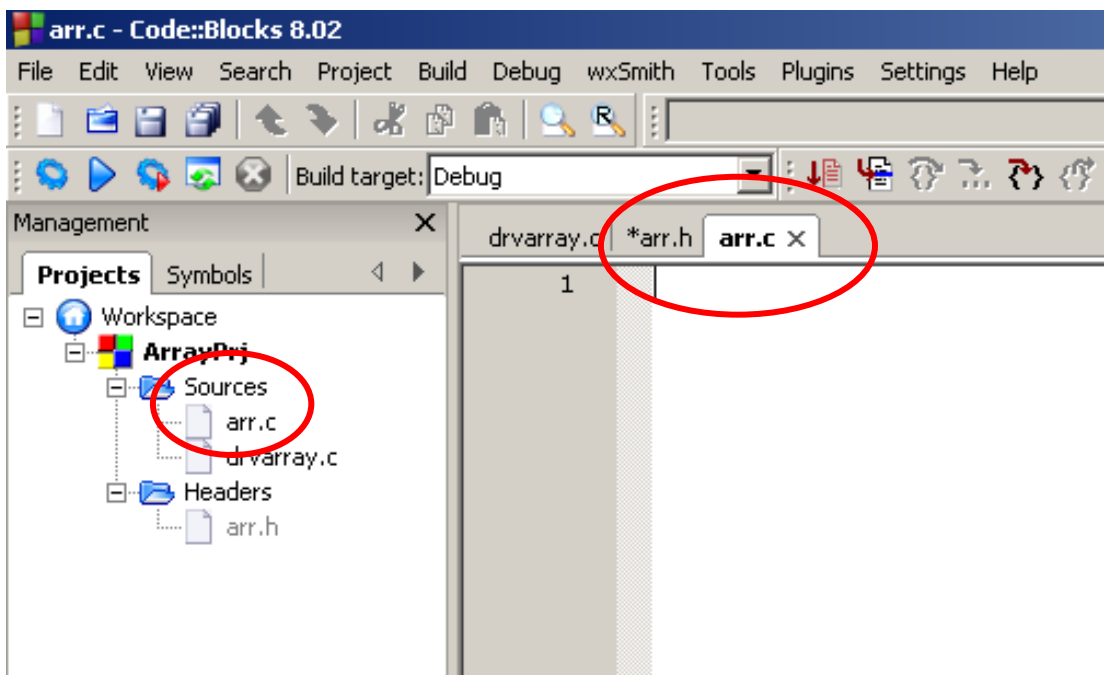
arr.c - Code::Blocks 8.02

File Edit View Search Project Build Debug wxSmith Tools Plugins Settings Help

Build target: Debug

Management

Projects Symbols

Workspace

ArrayPrj

Sources

arr.c

drvarray.c

Headers

arr.h

drvarray.c *arr.h arr.c

1